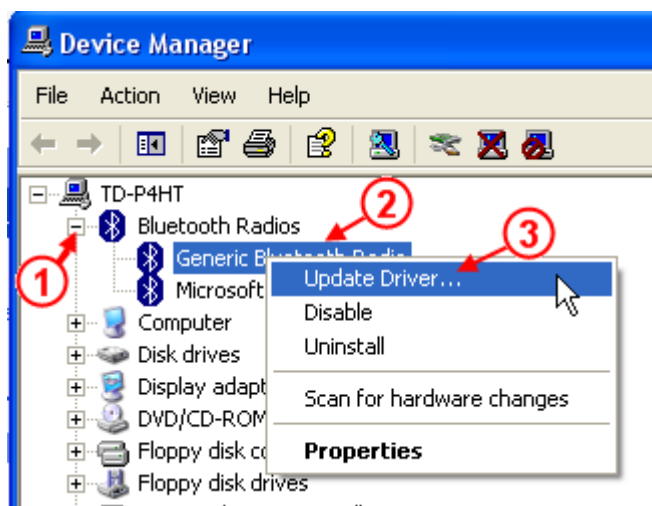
Device Manager

File Action View Help

TD-P4HT
Bluetooth Radios
Generic Bluetooth Radio
Microsoft
Computer
Disk drives
Display adapt
DVD/CD-ROM
Floppy disk co
Floppy disk drives

Update Driver...
Disable
Uninstall
Scan for hardware changes
Properties

1
2
3